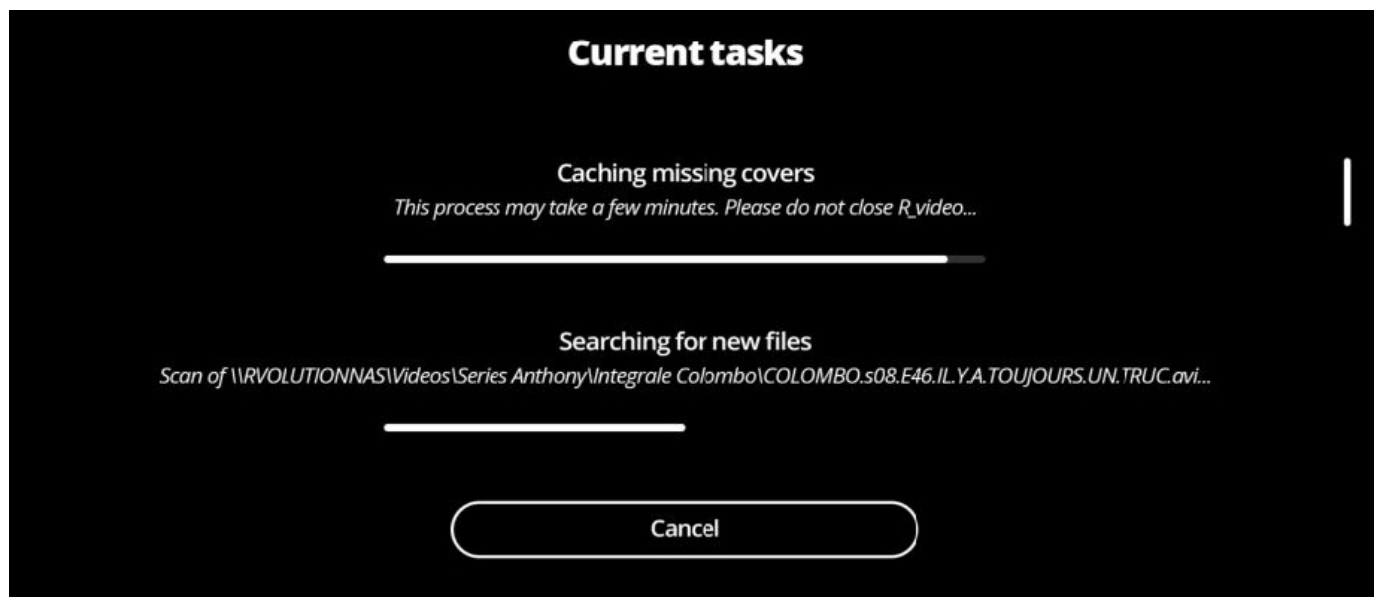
Current tasks

Caching missing covers

This process may take a few minutes. Please do not close R_video...

Searching for new files

Scan of \\RVOLUTIONNAS\Videos\Series Anthony\Integrale Colombo\COLOMBO.s08.E46.IL.Y.A.TOUJOURS.UN.TRUC.avi...

Cancel